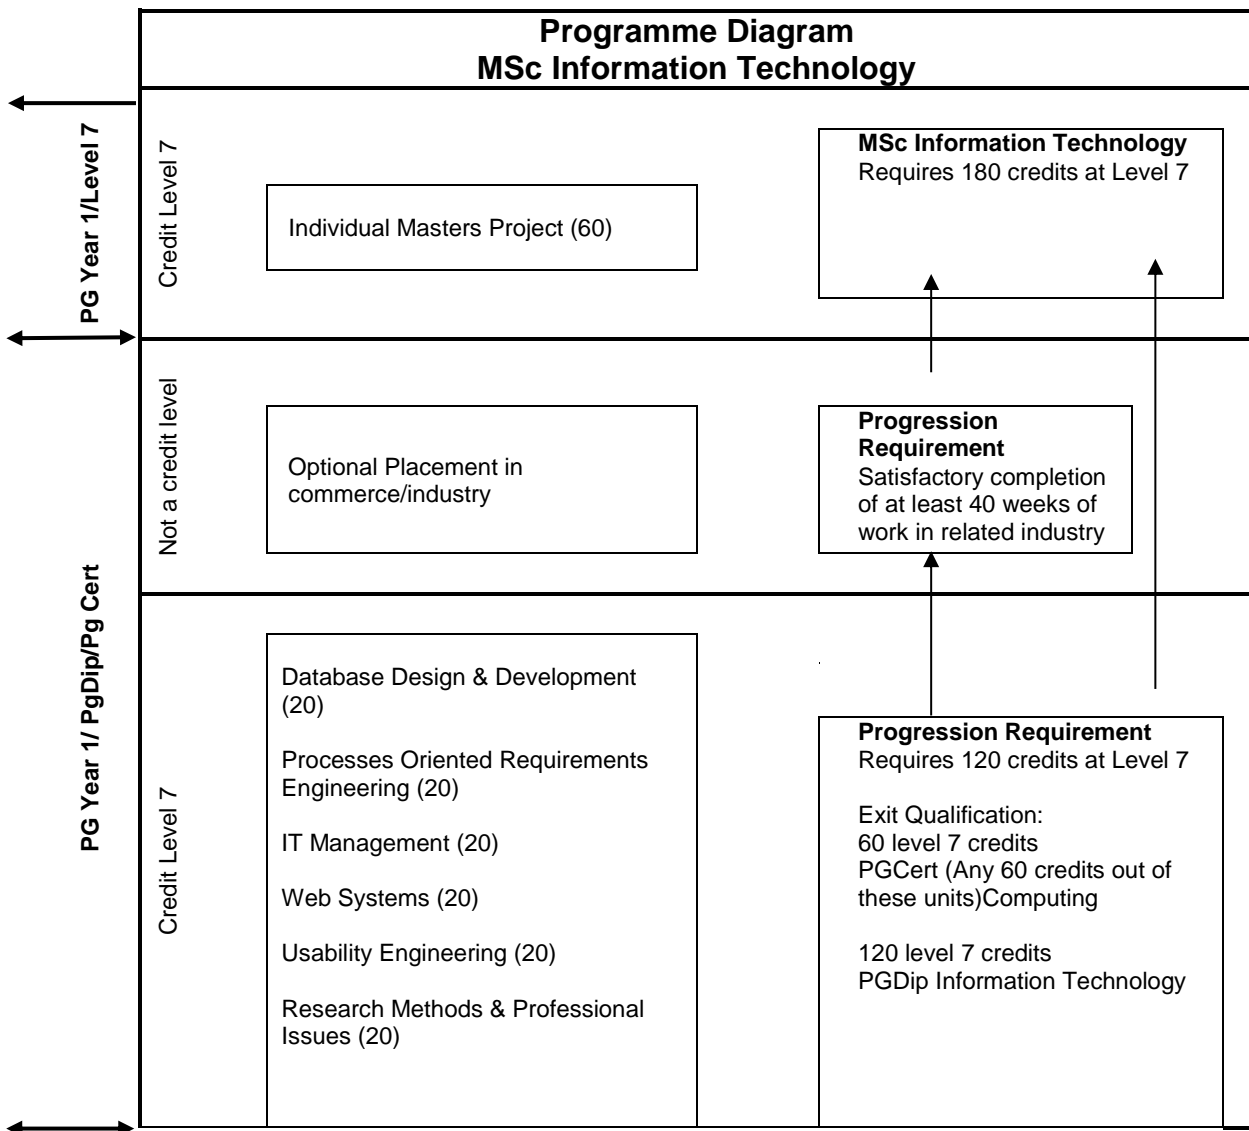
Programme Diagram
MSc Information Technology

PG Year 1/Level 7

Credit Level 7

Individual Masters Project (60)

MSc Information Technology
Requires 180 credits at Level 7

PG Year 1/ PgDip/Pg Cert

Not a credit level

Optional Placement in commerce/industry

Progression Requirement
Satisfactory completion of at least 40 weeks of work in related industry

Credit Level 7

Database Design & Development (20)

Processes Oriented Requirements Engineering (20)

IT Management (20)

Web Systems (20)

Usability Engineering (20)

Research Methods & Professional Issues (20)

Progression Requirement
Requires 120 credits at Level 7

Exit Qualification:
60 level 7 credits
PGCert (Any 60 credits out of these units)Computing

120 level 7 credits
PGDip Information Technology